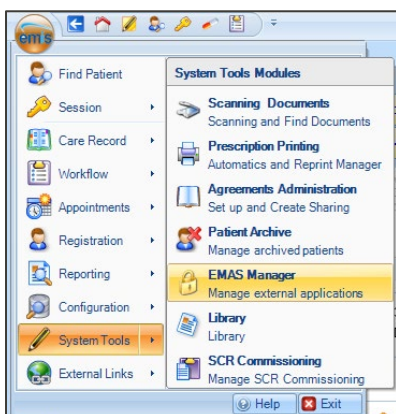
emis

Find Patient
Session
Care Record
Workflow
Appointments
Registration
Reporting
Configuration
System Tools
External Links

System Tools Modules

Scanning Documents
Scanning and Find Documents

Prescription Printing
Automatics and Reprint Manager

Agreements Administration
Set up and Create Sharing

Patient Archive
Manage archived patients

EMAS Manager
Manage external applications

Library
Library

SCR Commissioning
Manage SCR Commissioning

Help
Exit